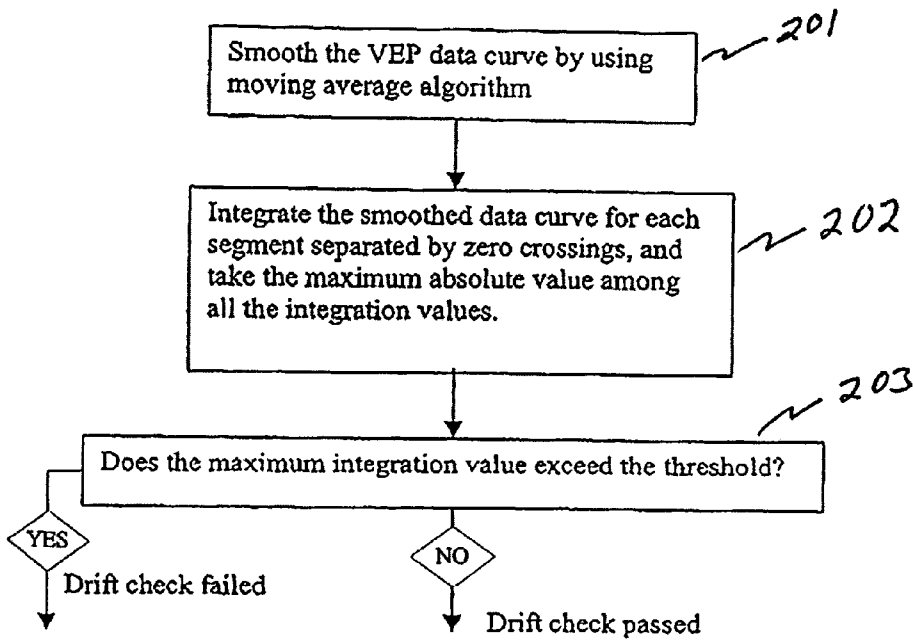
Smooth the VEP data curve by using moving average algorithm

201

Integrate the smoothed data curve for each segment separated by zero crossings, and take the maximum absolute value among all the integration values.

202

203

Does the maximum integration value exceed the threshold?

YES

Drift check failed

NO

Drift check passed